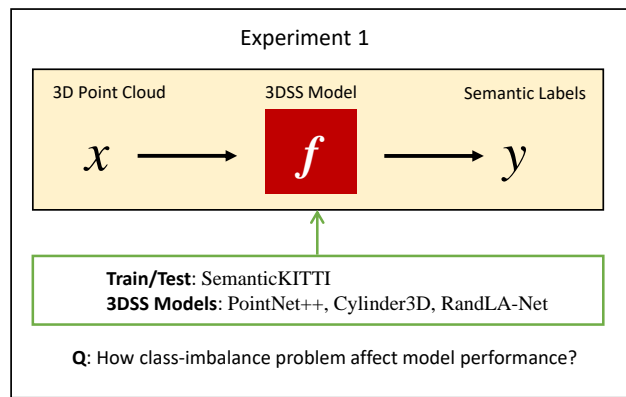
Experiment 1

3D Point Cloud

3DSS Model

Semantic Labels

$x$

$f$

$y$

**Train/Test**: SemanticKITTI
**3DSS Models**: PointNet++, Cylinder3D, RandLA-Net

**Q**: How class-imbalance problem affect model performance?